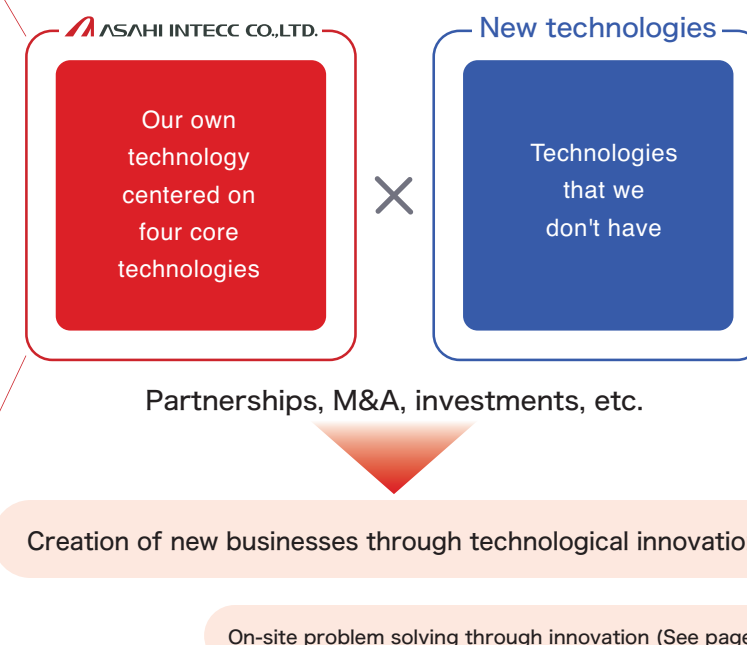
ASAHI INTECC CO.,LTD.

Our own technology centered on four core technologies

×

New technologies

Technologies that we don't have

Partnerships, M&A, investments, etc.

Creation of new businesses through technological innovatio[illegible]

On-site problem solving through innovation (See page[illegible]